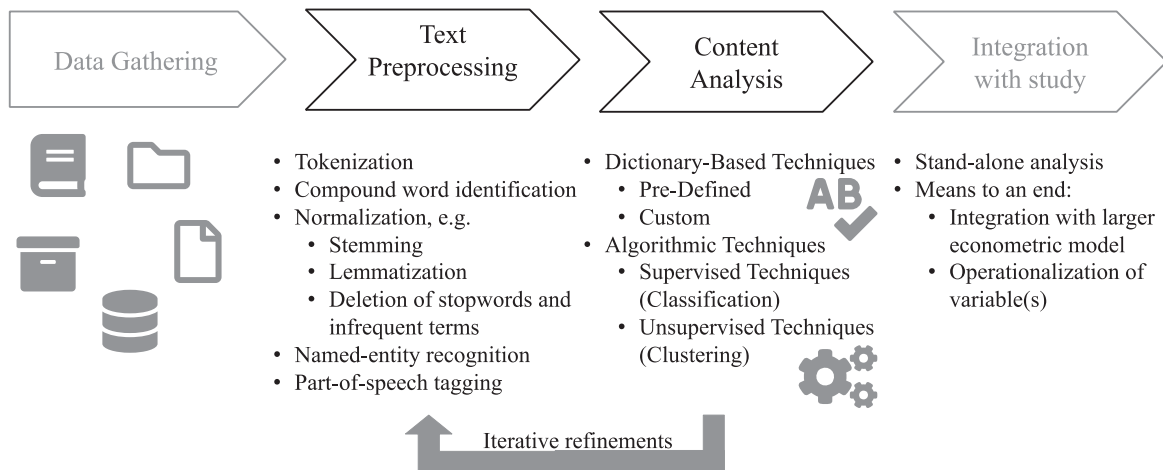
Data Gathering

Text Preprocessing

Content Analysis

Integration with study

AB

• Tokenization
• Compound word identification
• Normalization, e.g.
  • Stemming
  • Lemmatization
  • Deletion of stopwords and infrequent terms
• Named-entity recognition
• Part-of-speech tagging

• Dictionary-Based Techniques
  • Pre-Defined
  • Custom
• Algorithmic Techniques
  • Supervised Techniques (Classification)
  • Unsupervised Techniques (Clustering)

• Stand-alone analysis
• Means to an end:
  • Integration with larger econometric model
  • Operationalization of variable(s)

Iterative refinements